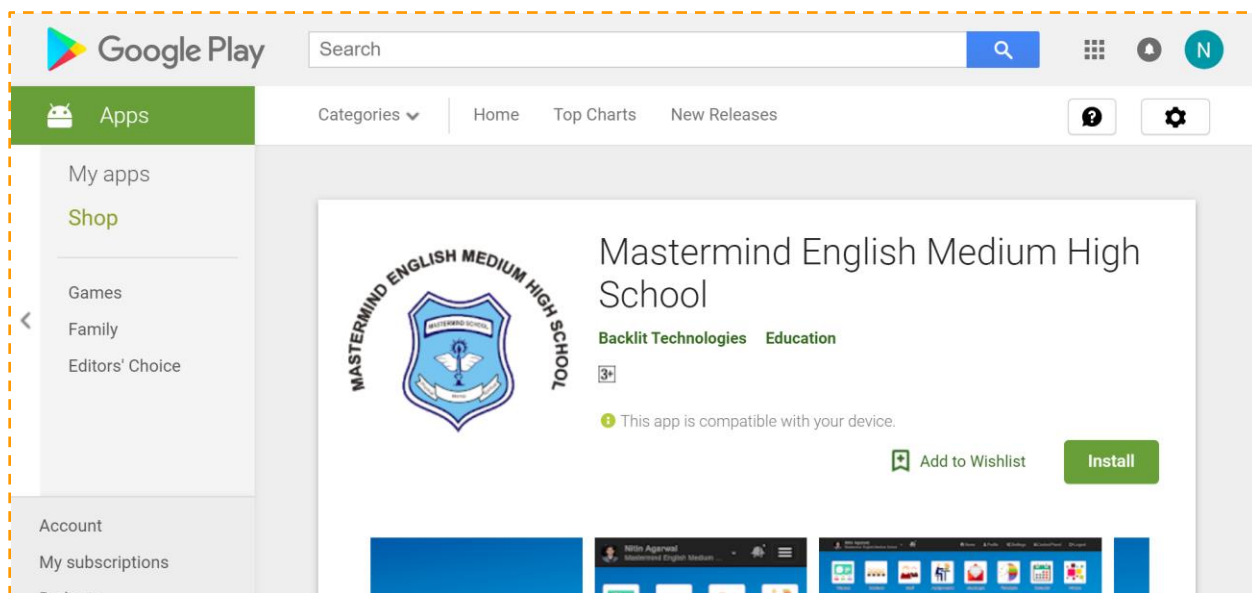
Google Play

Search

N

Apps

Categories

Home

Top Charts

New Releases

My apps

Shop

Games

Family

Editors' Choice

Account

My subscriptions

MASTERMIND ENGLISH MEDIUM HIGH SCHOOL

MASTERMIND SCHOOL

Mastermind English Medium High School

Backlit Technologies

Education

3+

This app is compatible with your device.

Add to Wishlist

Install

Nitin Agarwal

Mastermind English Medium ...